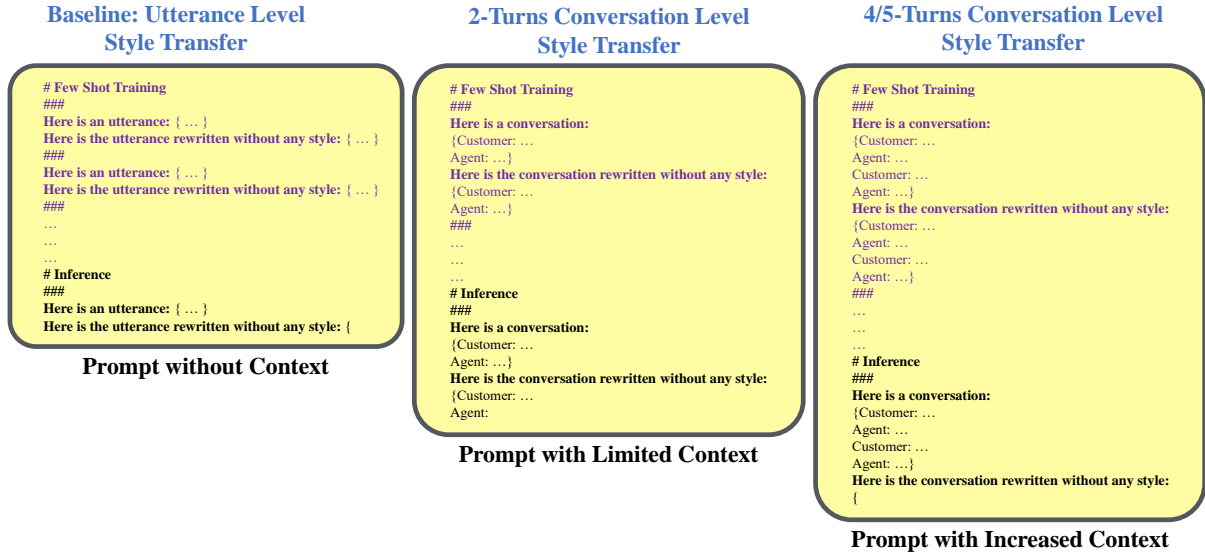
Baseline: Utterance Level Style Transfer

# Few Shot Training
###
Here is an utterance: { … }
Here is the utterance rewritten without any style: { … }
###
Here is an utterance: { … }
Here is the utterance rewritten without any style: { … }
###
…
…
…
# Inference
###
Here is an utterance: { … }
Here is the utterance rewritten without any style: {

Prompt without Context

2-Turns Conversation Level Style Transfer

# Few Shot Training
###
Here is a conversation:
{Customer: …
Agent: …}
Here is the conversation rewritten without any style:
{Customer: …
Agent: …}
###
…
…
…
# Inference
###
Here is a conversation:
{Customer: …
Agent: …}
Here is the conversation rewritten without any style:
{Customer: …
Agent:

Prompt with Limited Context

4/5-Turns Conversation Level Style Transfer

# Few Shot Training
###
Here is a conversation:
{Customer: …
Agent: …
Customer: …
Agent: …}
Here is the conversation rewritten without any style:
{Customer: …
Agent: …
Customer: …
Agent: …}
###
…
…
…
# Inference
###
Here is a conversation:
{Customer: …
Agent: …
Customer: …
Agent: …}
Here is the conversation rewritten without any style:
{

Prompt with Increased Context